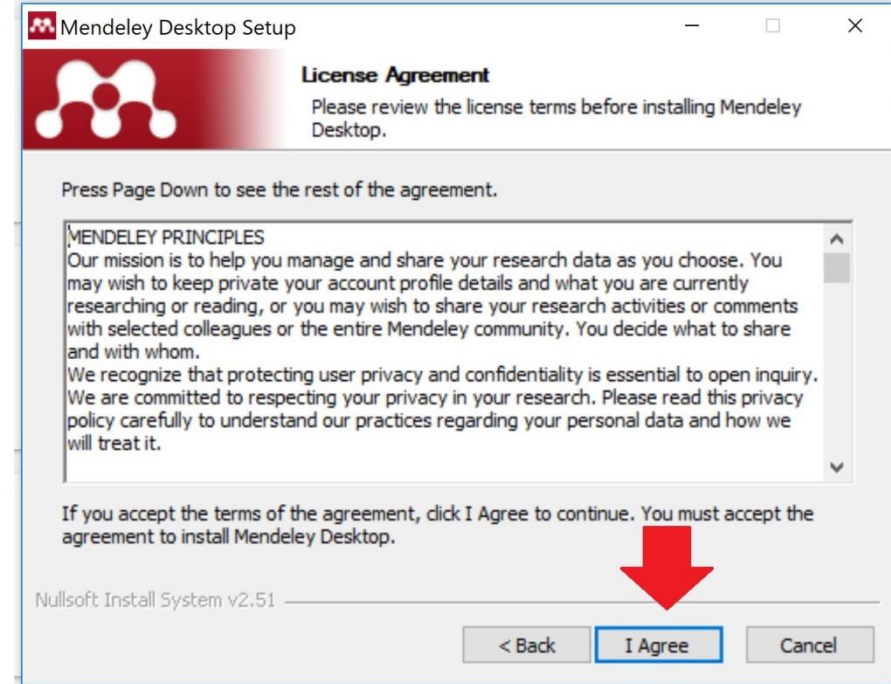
Mendeley Desktop Setup

License Agreement
Please review the license terms before installing Mendeley Desktop.

Press Page Down to see the rest of the agreement.

MENDELEY PRINCIPLES
Our mission is to help you manage and share your research data as you choose. You may wish to keep private your account profile details and what you are currently researching or reading, or you may wish to share your research activities or comments with selected colleagues or the entire Mendeley community. You decide what to share and with whom.
We recognize that protecting user privacy and confidentiality is essential to open inquiry. We are committed to respecting your privacy in your research. Please read this privacy policy carefully to understand our practices regarding your personal data and how we will treat it.

If you accept the terms of the agreement, click I Agree to continue. You must accept the agreement to install Mendeley Desktop.

Nullsoft Install System v2.51

< Back | I Agree | Cancel